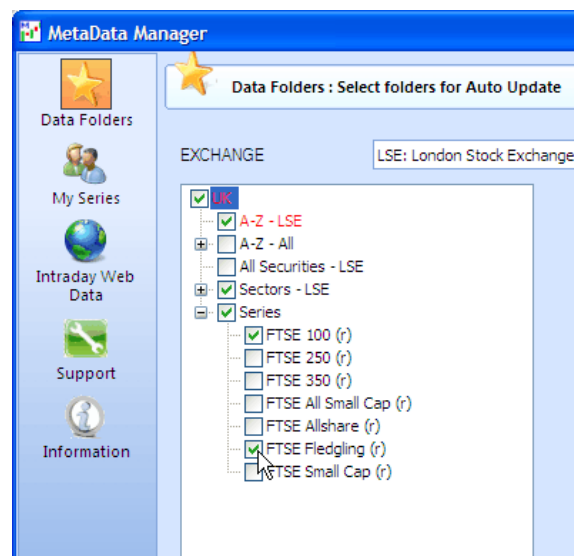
MetaData Manager

Data Folders

My Series

Intraday Web Data

Support

Information

Data Folders : Select folders for Auto Update

EXCHANGE

LSE: London Stock Exchange

UK
A-Z - LSE
A-Z - All
All Securities - LSE
Sectors - LSE
Series
FTSE 100 (r)
FTSE 250 (r)
FTSE 350 (r)
FTSE All Small Cap (r)
FTSE Allshare (r)
FTSE Fledgling (r)
FTSE Small Cap (r)